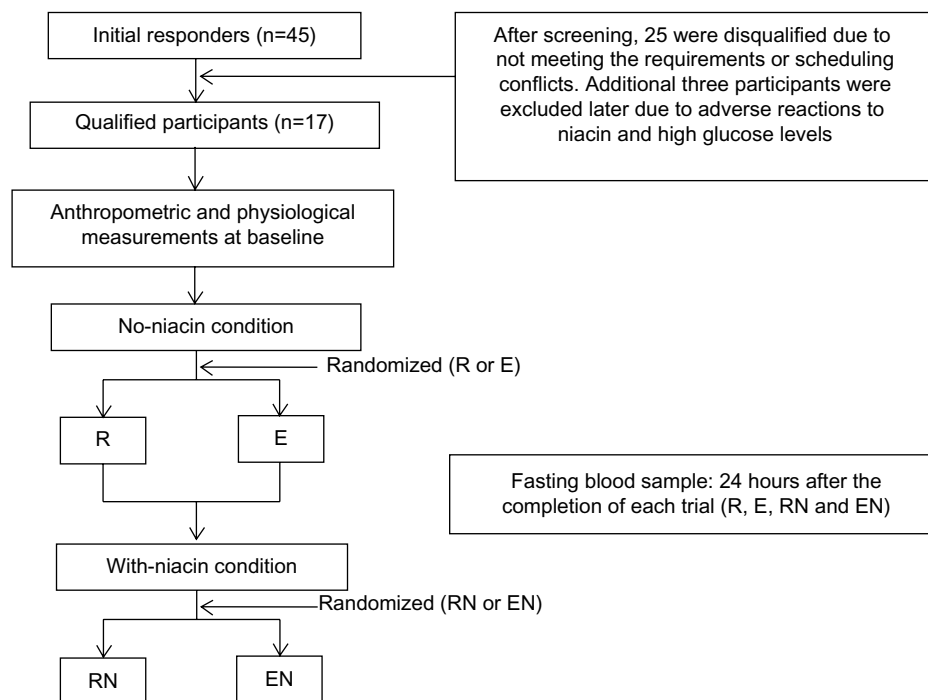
Initial responders (n=45)

After screening, 25 were disqualified due to not meeting the requirements or scheduling conflicts. Additional three participants were excluded later due to adverse reactions to niacin and high glucose levels

Qualified participants (n=17)

Anthropometric and physiological measurements at baseline

No-niacin condition

Randomized (R or E)

R

E

Fasting blood sample: 24 hours after the completion of each trial (R, E, RN and EN)

With-niacin condition

Randomized (RN or EN)

RN

EN